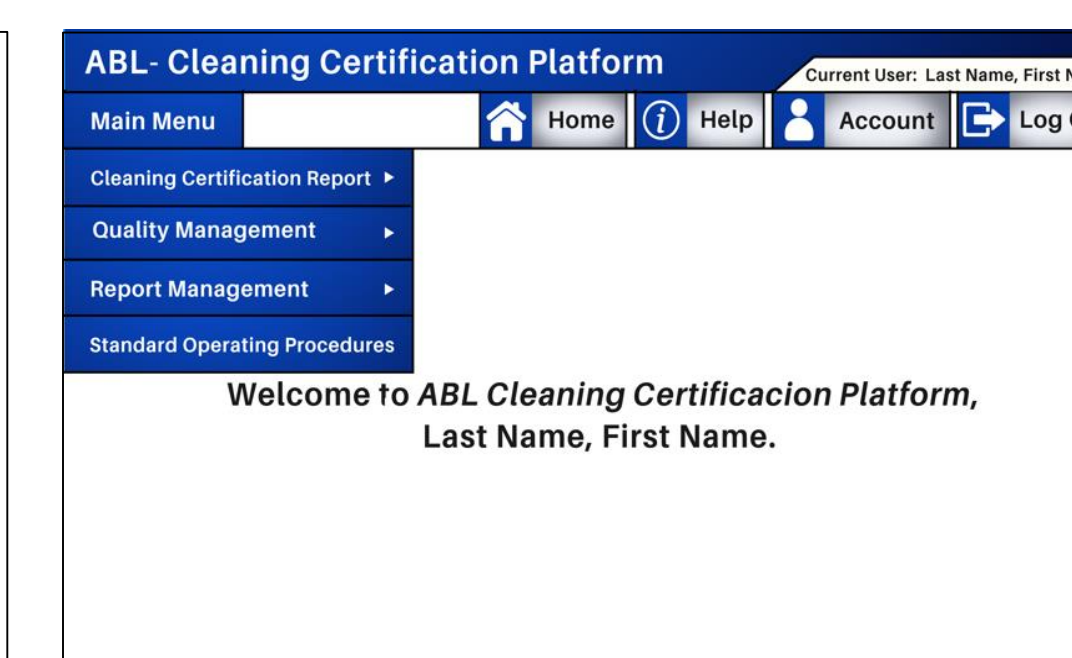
ABL- Cleaning Certification Platform

Current User: Last Name, First N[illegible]

Main Menu

Home

Help

Account

Log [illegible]

Cleaning Certification Report ▸

Quality Management ▸

Report Management ▸

Standard Operating Procedures

Welcome to *ABL Cleaning Certificacion Platform*, Last Name, First Name.